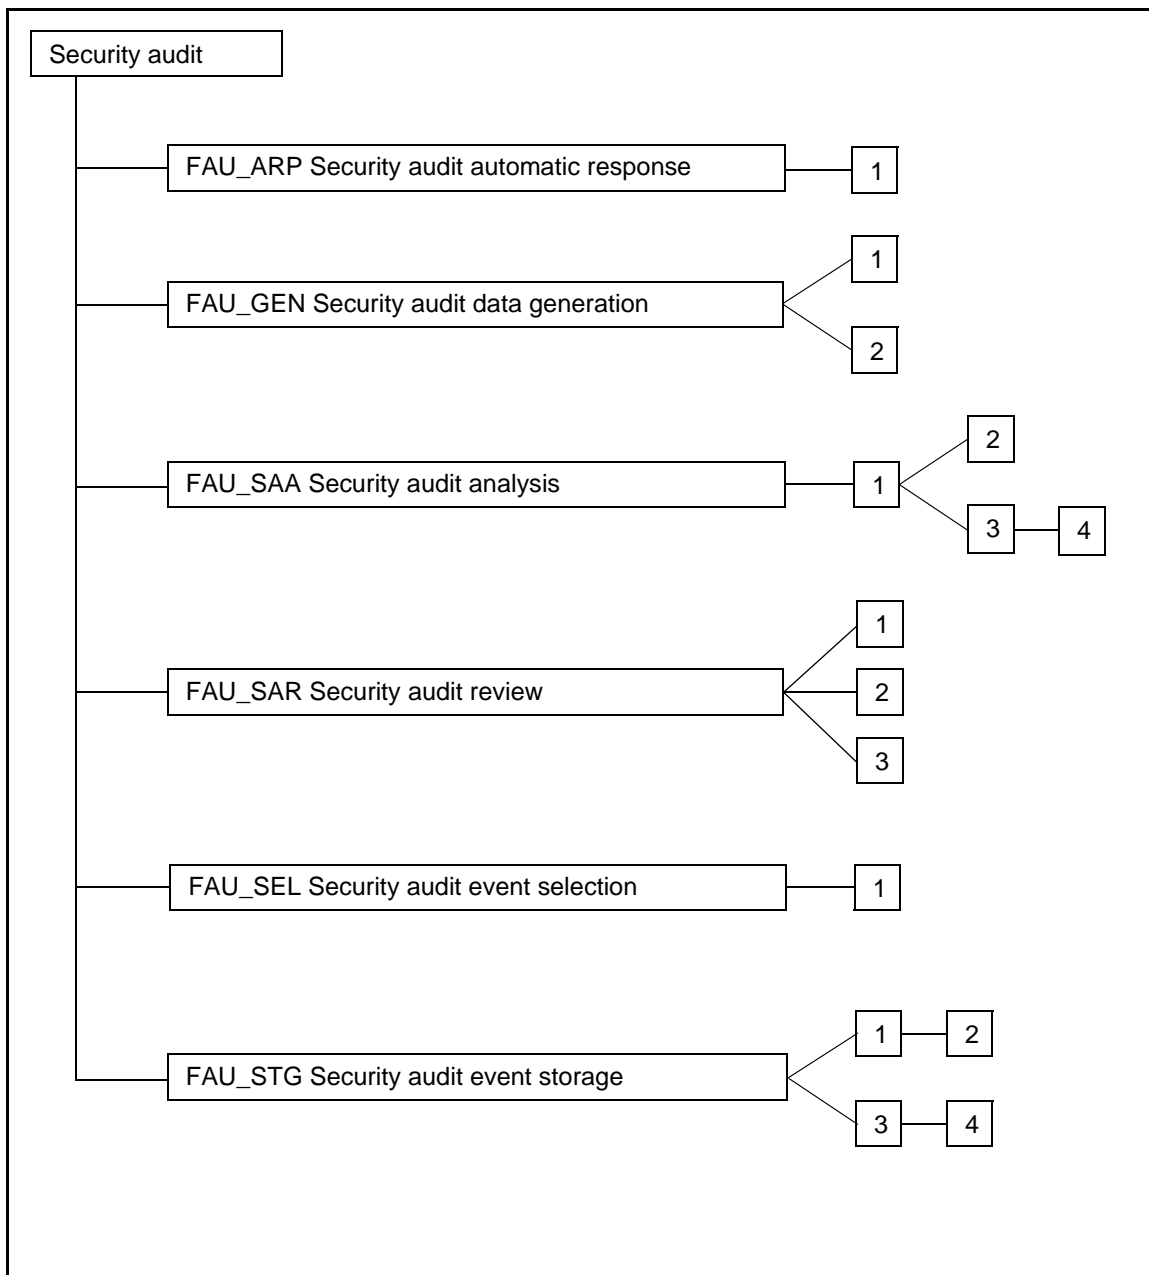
Security audit

FAU_ARP Security audit automatic response

1

1

FAU_GEN Security audit data generation

2

2

FAU_SAA Security audit analysis

1

3

4

1

FAU_SAR Security audit review

2

3

FAU_SEL Security audit event selection

1

1

2

FAU_STG Security audit event storage

3

4